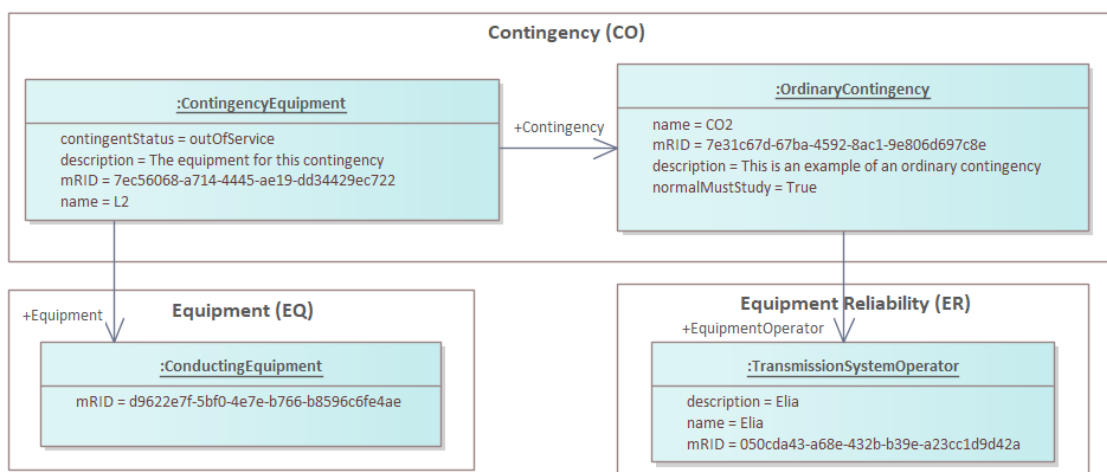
Contingency (CO)

:ContingencyEquipment

contingentStatus = outOfService
description = The equipment for this contingency
mRID = 7ec56068-a714-4445-ae19-dd34429ec722
name = L2

+Contingency

:OrdinaryContingency

name = CO2
mRID = 7e31c67d-67ba-4592-8ac1-9e806d697c8e
description = This is an example of an ordinary contingency
normalMustStudy = True

+Equipment

Equipment (EQ)

:ConductingEquipment

mRID = d9622e7f-5bf0-4e7e-b766-b8596c6fe4ae

Equipment Reliability (ER)

+EquipmentOperator

:TransmissionSystemOperator

description = Elia
name = Elia
mRID = 050cda43-a68e-432b-b39e-a23cc1d9d42a